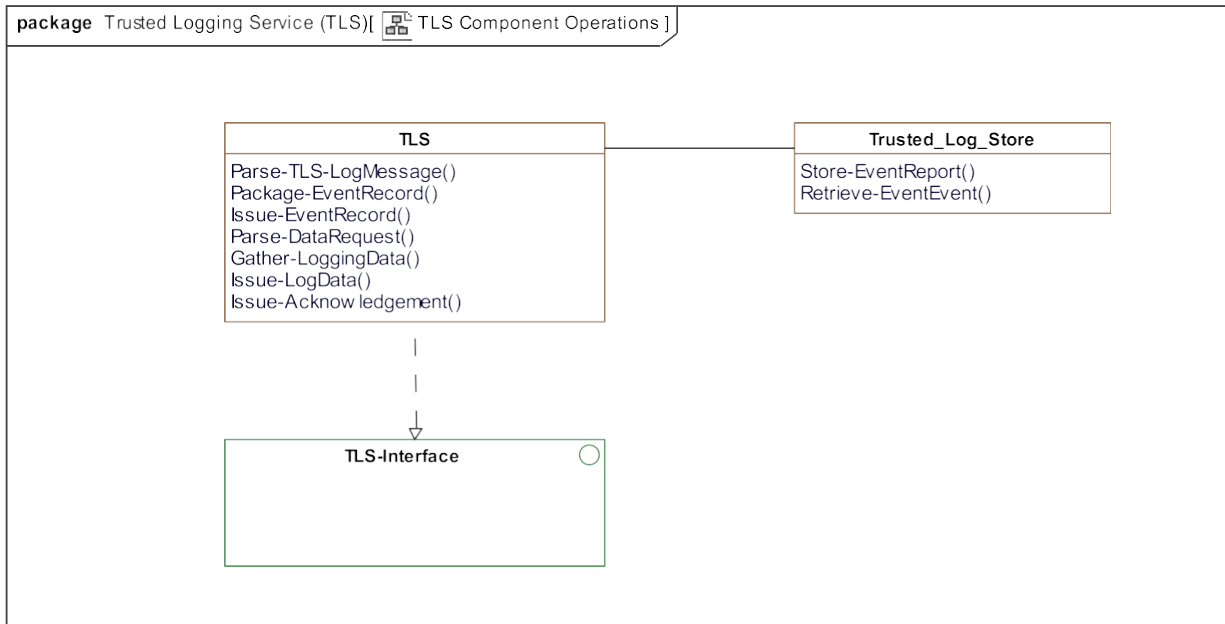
package Trusted Logging Service (TLS)[ TLS Component Operations ]

TLS

Parse-TLS-LogMessage()
Package-EventRecord()
Issue-EventRecord()
Parse-DataRequest()
Gather-LoggingData()
Issue-LogData()
Issue-Acknow ledgement()

Trusted_Log_Store

Store-EventReport()
Retrieve-EventEvent()

TLS-Interface